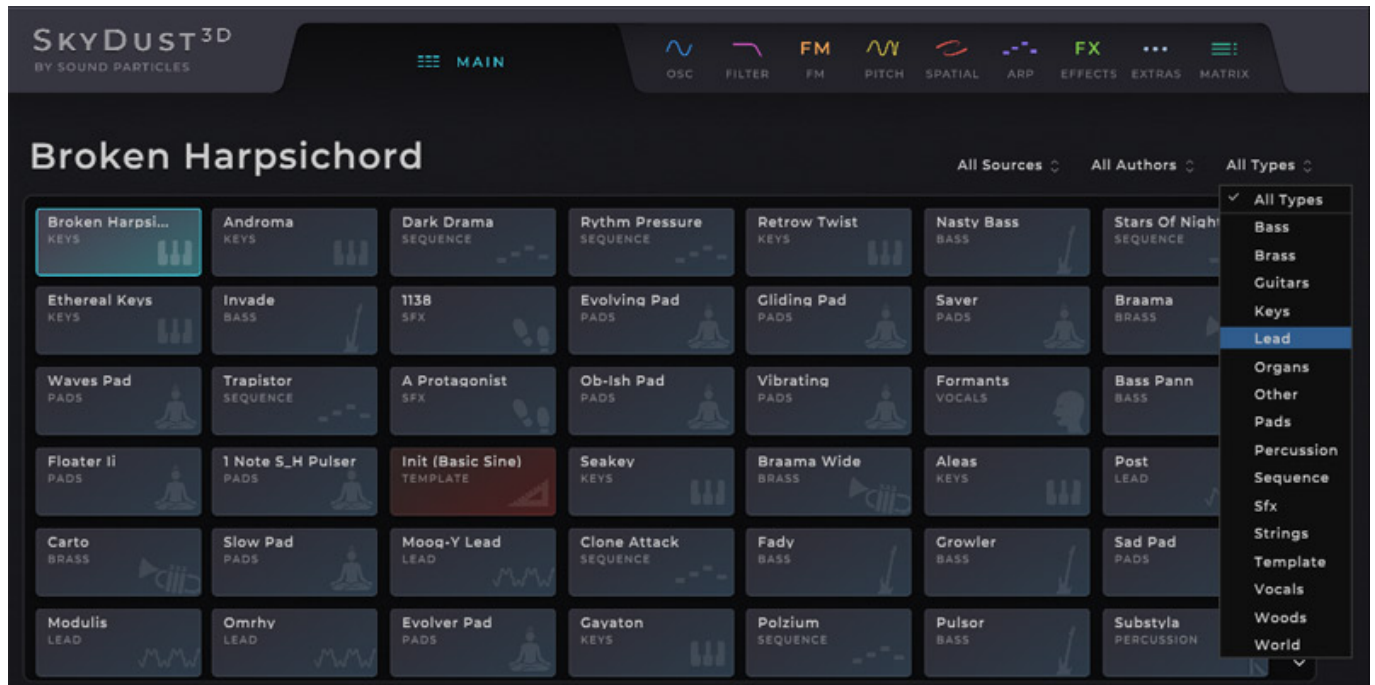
SKYDUST3D
BY SOUND PARTICLES

MAIN

OSC FILTER FM FM PITCH SPATIAL ARP FX EFFECTS EXTRAS MATRIX

Broken Harpsichord

All Sources All Authors All Types

| Broken Harpsi... KEYS | Androma KEYS | Dark Drama SEQUENCE | Rythm Pressure SEQUENCE | Retrow Twist KEYS | Nasty Bass BASS | Stars Of Night SEQUENCE |
|---|---|---|---|---|---|---|
| Ethereal Keys KEYS | Invade BASS | 1138 SFX | Evolving Pad PADS | Gliding Pad PADS | Saver PADS | Braama BRASS |
| Waves Pad PADS | Trapistor SEQUENCE | A Protagonist SFX | Ob-Ish Pad PADS | Vibrating PADS | Formants VOCALS | Bass Pann BASS |
| Floater Ii PADS | 1 Note S_H Pulser PADS | Init (Basic Sine) TEMPLATE | Seakey KEYS | Braama Wide BRASS | Aleas KEYS | Post LEAD |
| Carto BRASS | Slow Pad PADS | Moog-Y Lead LEAD | Clone Attack SEQUENCE | Fady BASS | Growler BASS | Sad Pad PADS |
| Modulis LEAD | Omrhy LEAD | Evolver Pad PADS | Gayaton KEYS | Polzium SEQUENCE | Pulsor BASS | Substyla PERCUSSION |

✓ All Types
Bass
Brass
Guitars
Keys
Lead
Organs
Other
Pads
Percussion
Sequence
Sfx
Strings
Template
Vocals
Woods
World